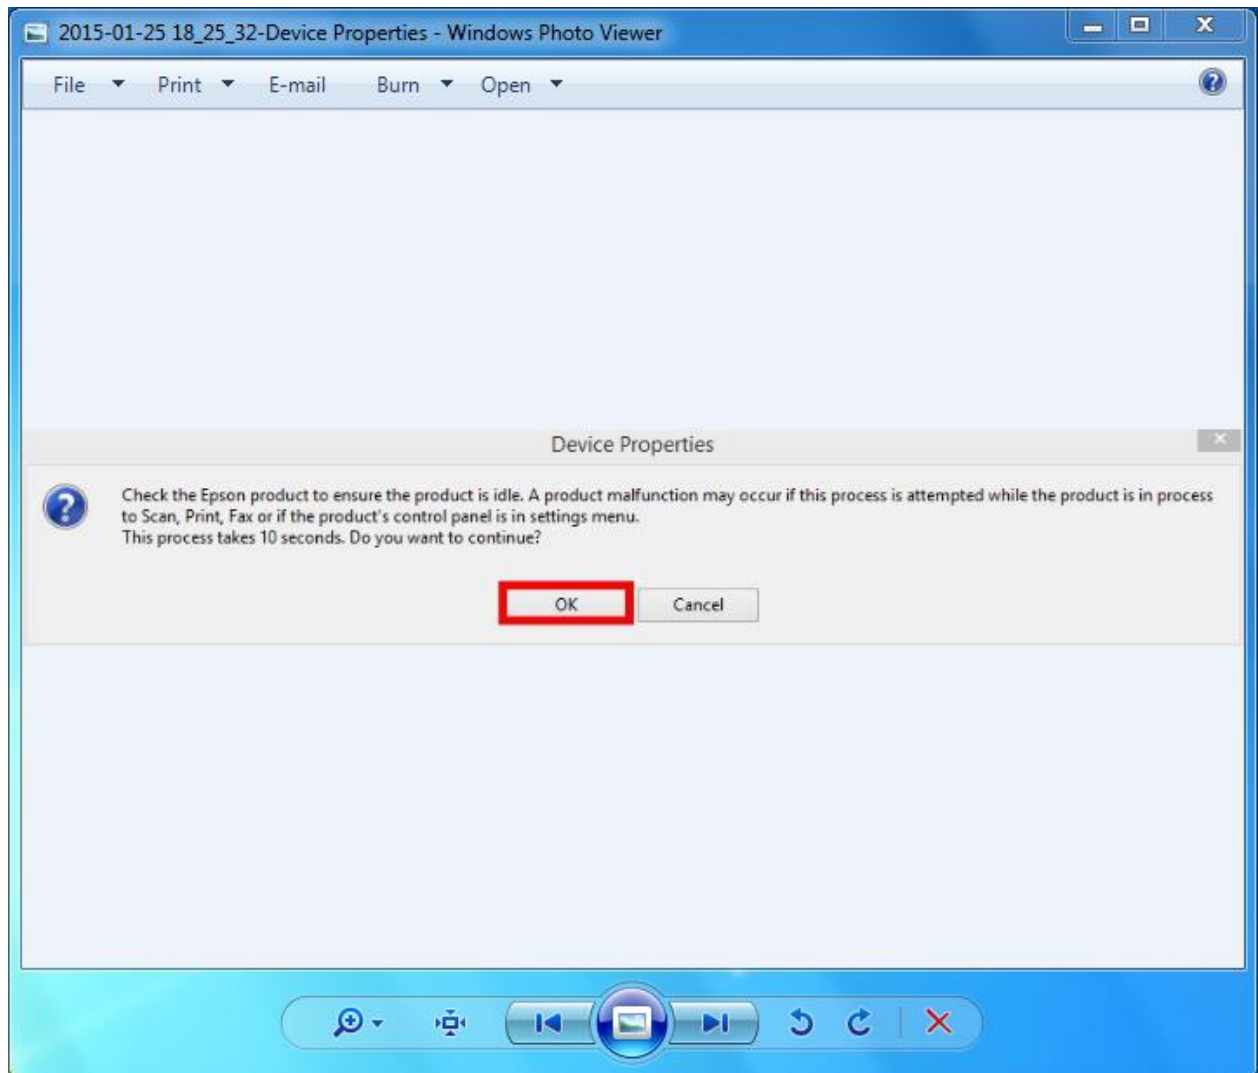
2015-01-25 18_25_32-Device Properties - Windows Photo Viewer

File Print E-mail Burn Open

Device Properties

Check the Epson product to ensure the product is idle. A product malfunction may occur if this process is attempted while the product is in process to Scan, Print, Fax or if the product's control panel is in settings menu.
This process takes 10 seconds. Do you want to continue?

OK Cancel